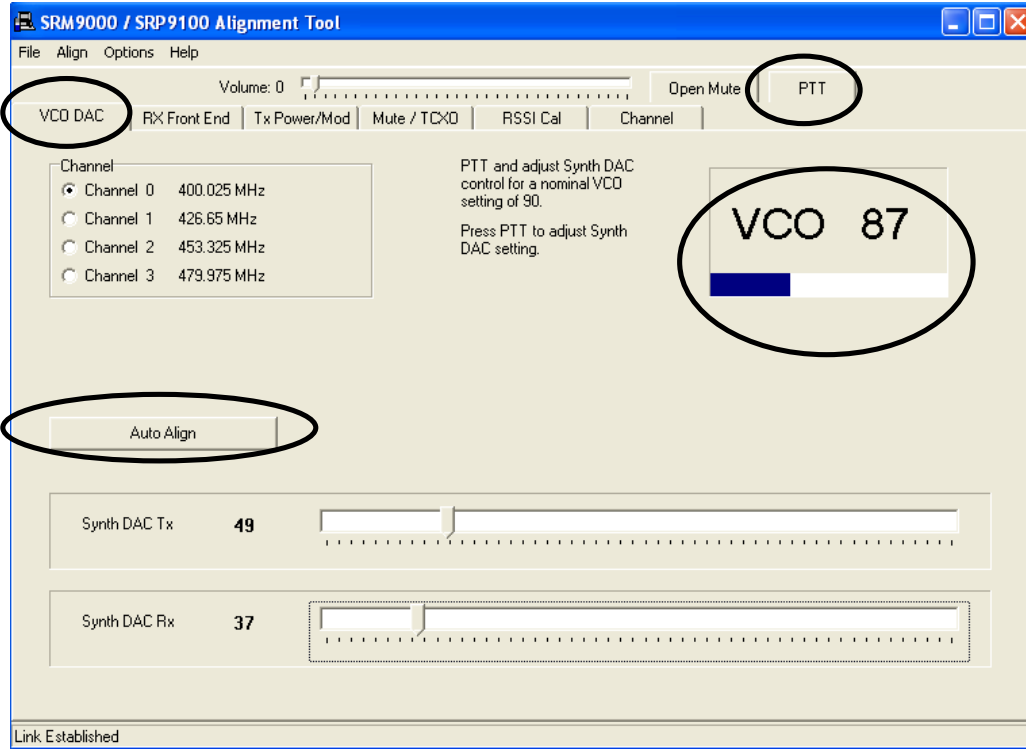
SRM9000 / SRP9100 Alignment Tool

File Align Options Help

Volume: 0

Open Mute

PTT

VCO DAC | RX Front End | Tx Power/Mod | Mute / TCXO | RSSI Cal | Channel

Channel
Channel 0 400.025 MHz
Channel 1 426.65 MHz
Channel 2 453.325 MHz
Channel 3 479.975 MHz

PTT and adjust Synth DAC control for a nominal VCO setting of 90.

Press PTT to adjust Synth DAC setting.

VCO 87

Auto Align

Synth DAC Tx 49

Synth DAC Rx 37

Link Established